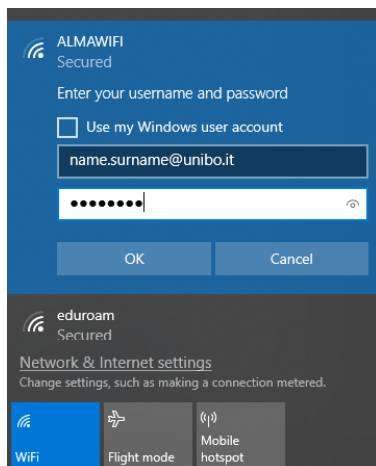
ALMAWIFI
Secured

Enter your username and password

Use my Windows user account

name.surname@unibo.it

••••••••

OK

Cancel

eduroam
Secured

Network & Internet settings
Change settings, such as making a connection metered.

WiFi

Flight mode

Mobile hotspot